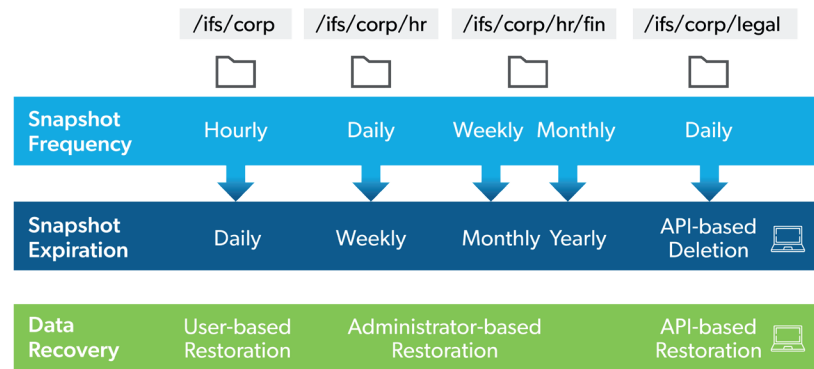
/ifs/corp /ifs/corp/hr /ifs/corp/hr/fin /ifs/corp/legal

| | | | | | |
|---|---|---|---|---|---|
| Snapshot Frequency | Hourly | Daily | Weekly | Monthly | Daily |
| Snapshot Expiration | Daily | Weekly | Monthly | Yearly | API-based Deletion |

Data Recovery

User-based Restoration

Administrator-based Restoration

API-based Restoration